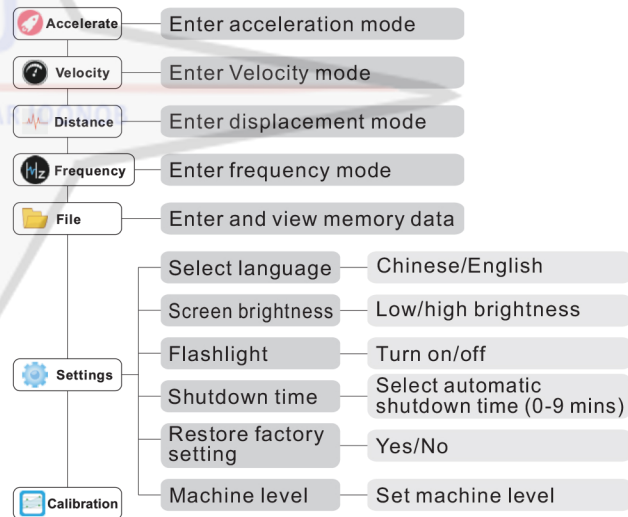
Accelerate
Enter acceleration mode

Velocity
Enter Velocity mode

Distance
Enter displacement mode

Frequency
Enter frequency mode

File
Enter and view memory data

Settings
Select language
Chinese/English
Screen brightness
Low/high brightness
Flashlight
Turn on/off
Shutdown time
Select automatic shutdown time (0-9 mins)
Restore factory setting
Yes/No
Machine level
Set machine level

Calibration